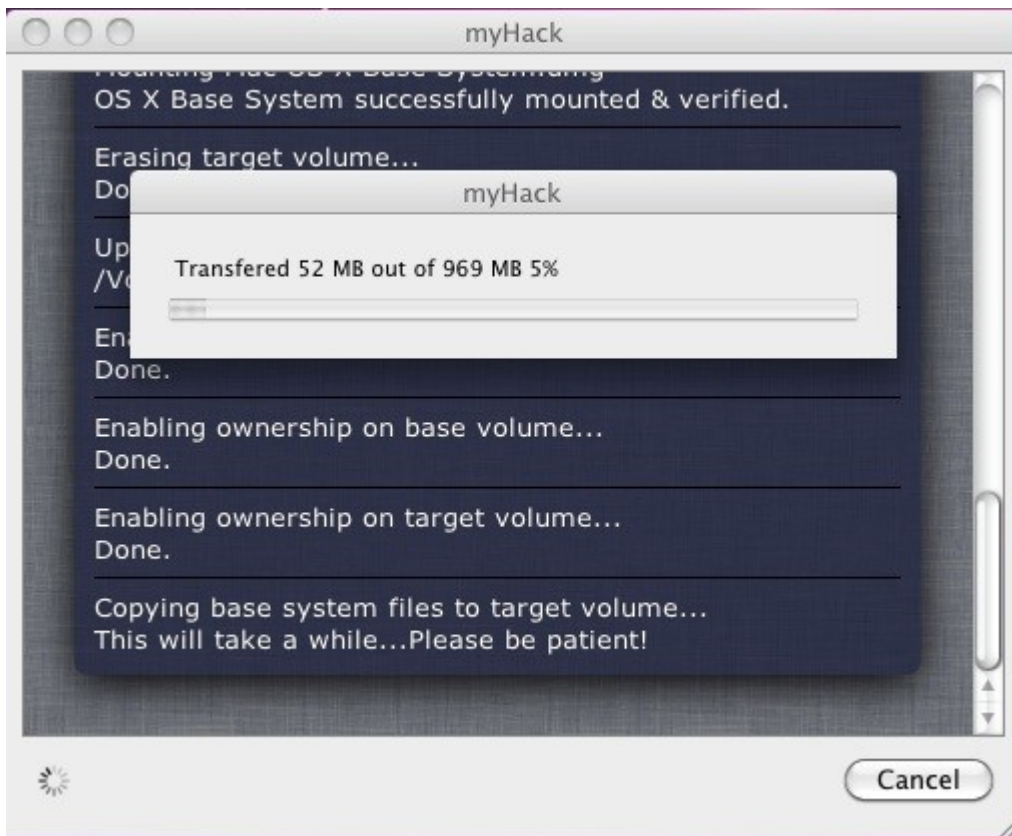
myHack

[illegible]
OS X Base System successfully mounted & verified.

Erasing target volume...
Do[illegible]

Up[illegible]
/V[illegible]

En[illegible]
Done.

Enabling ownership on base volume...
Done.

Enabling ownership on target volume...
Done.

Copying base system files to target volume...
This will take a while...Please be patient!

myHack

Transfered 52 MB out of 969 MB 5%

Cancel